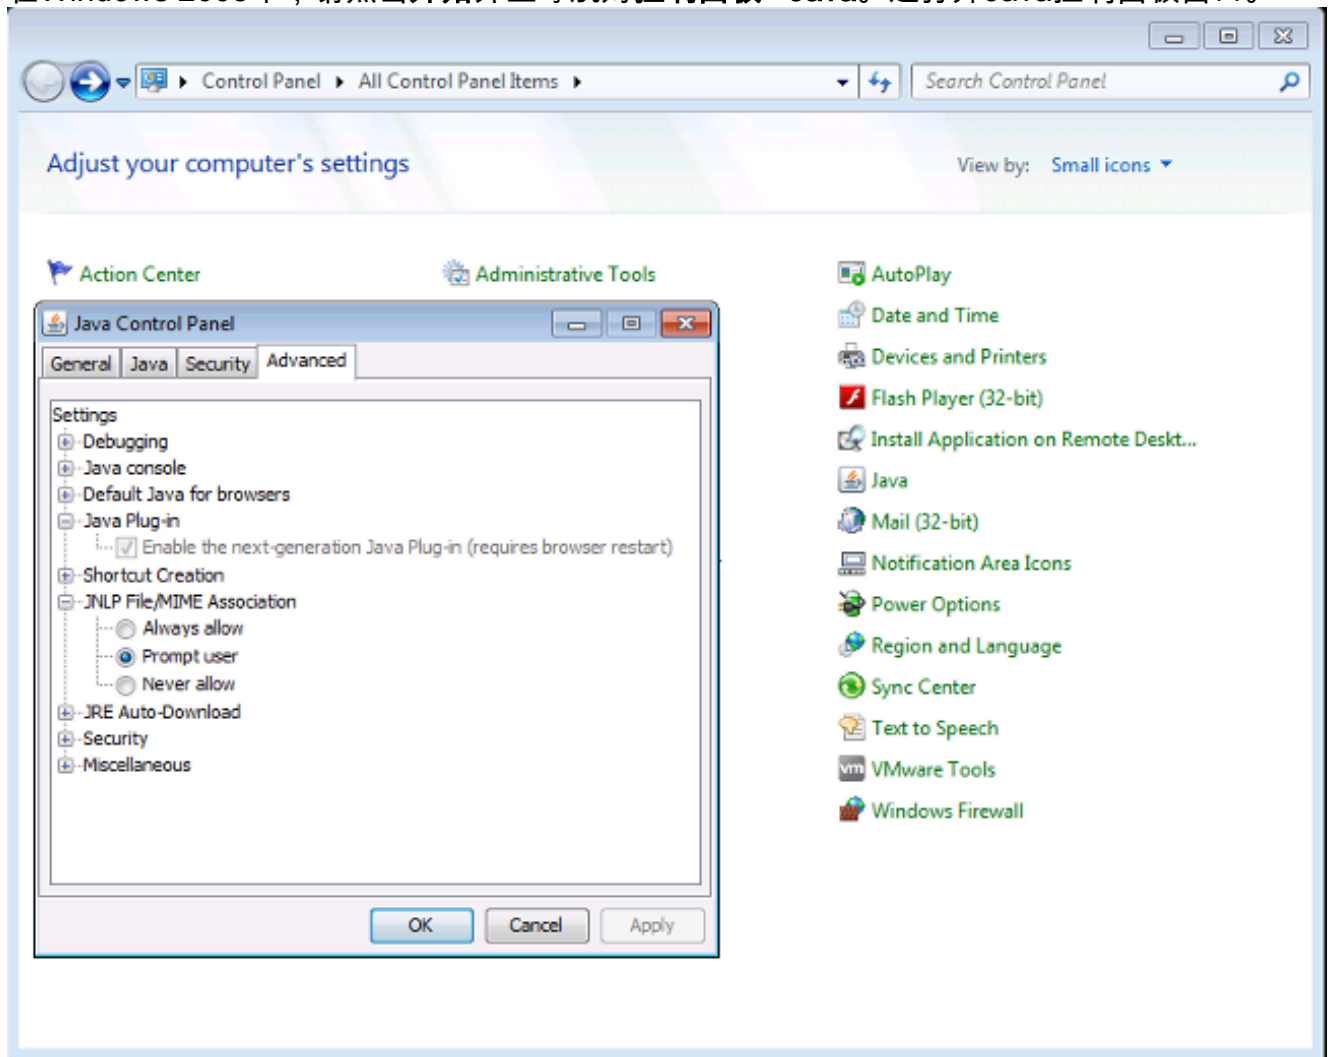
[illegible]

Control Panel ▸ All Control Panel Items ▸

Search Control Panel

Adjust your computer's settings

View by: Small icons

Action Center

Administrative Tools

AutoPlay

Java Control Panel

General | Java | Security | Advanced

Settings
Debugging
Java console
Default Java for browsers
Java Plug-in
Enable the next-generation Java Plug-in (requires browser restart)
Shortcut Creation
JNLP File/MIME Association
Always allow
Prompt user
Never allow
JRE Auto-Download
Security
Miscellaneous

OK | Cancel | Apply

Date and Time
Devices and Printers
Flash Player (32-bit)
Install Application on Remote Deskt...
Java
Mail (32-bit)
Notification Area Icons
Power Options
Region and Language
Sync Center
Text to Speech
VMware Tools
Windows Firewall